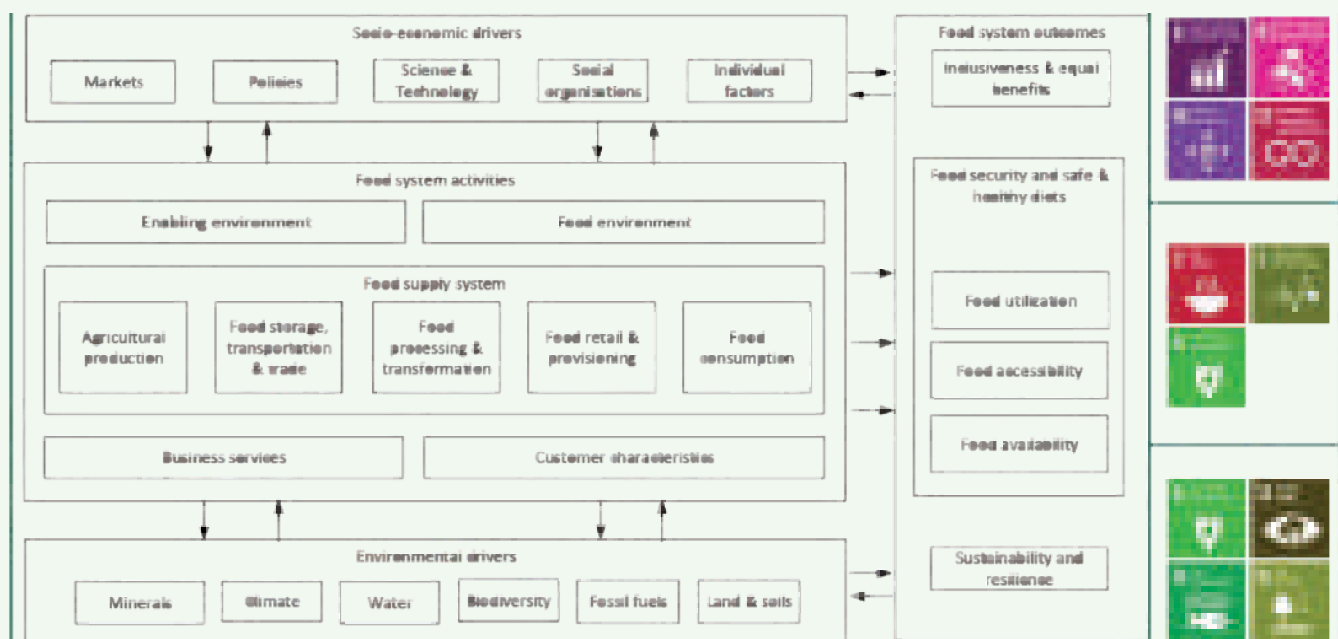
Socio-economic drivers

Markets

Policies

Science & Technology

Social organisations

Individual factors

Food system outcomes

Inclusiveness & equal benefits

Food system activities

Enabling environment

Food environment

Food security and safe & healthy diets

Food supply system

Agricultural production

Food storage, transportation & trade

Food processing & transformation

Food retail & provisioning

Food consumption

Food utilization

Food accessibility

Food availability

Business services

Customer characteristics

Environmental drivers

Minerals

Climate

Water

Biodiversity

Fossil fuels

Land & soils

Sustainability and resilience